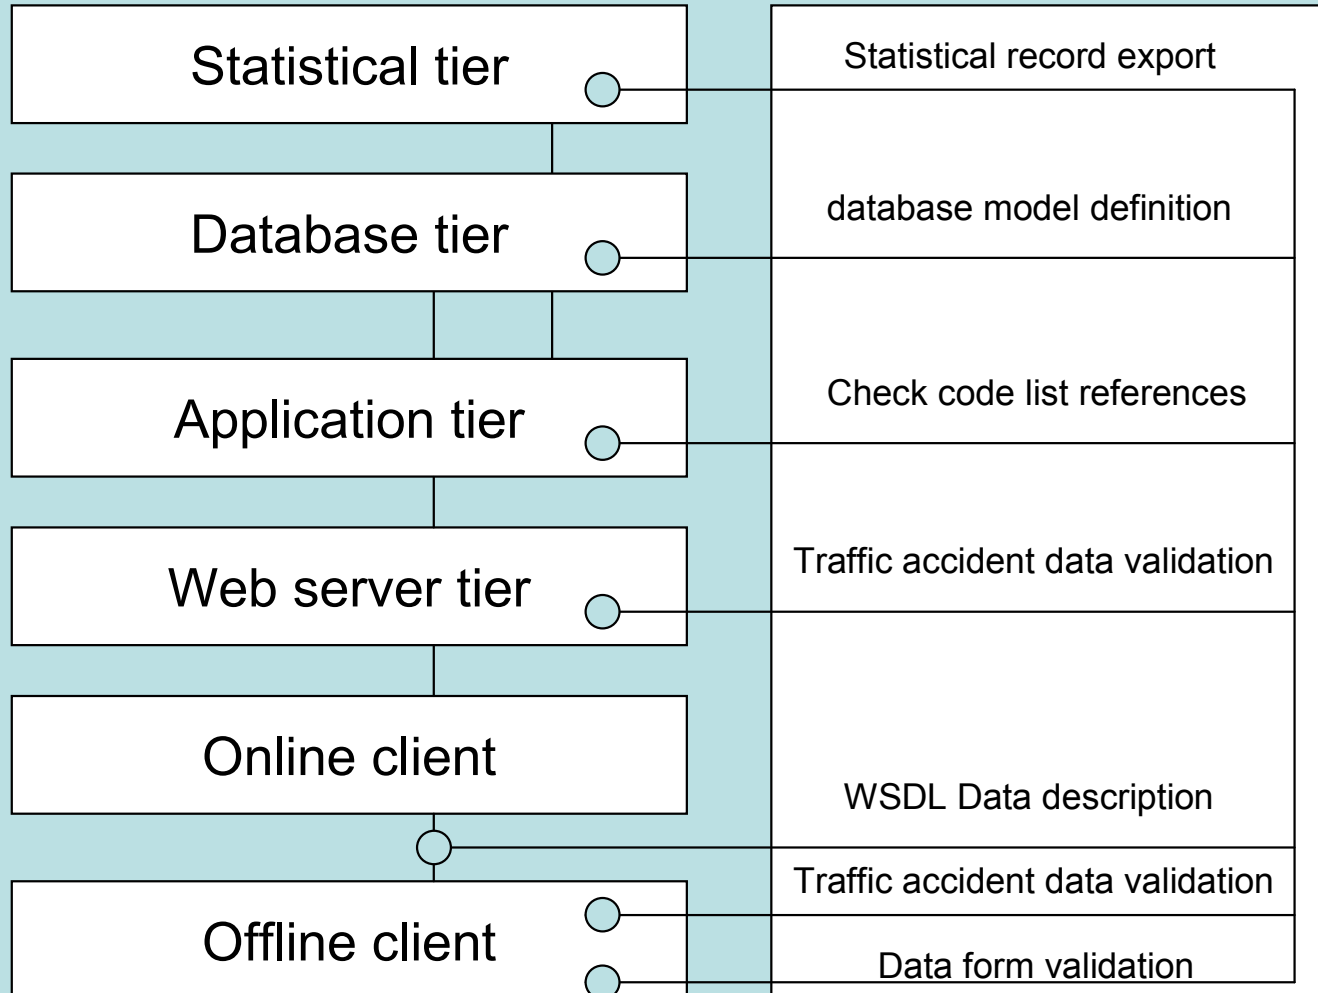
Statistical tier

Database tier

Application tier

Web server tier

Online client

Offline client

Statistical record export

database model definition

Check code list references

Traffic accident data validation

WSDL Data description

Traffic accident data validation

Data form validation